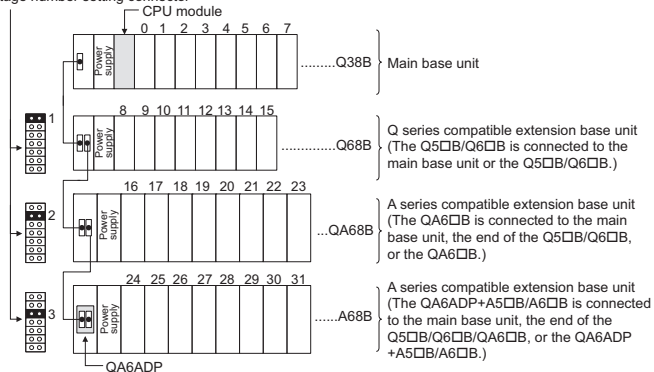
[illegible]age number setting connector

CPU module

0 1 2 3 4 5 6 7

Power supply

.........Q38B

Main base unit

1

8 9 10 11 12 13 14 15

Power supply

.............Q68B

Q series compatible extension base unit (The Q5□B/Q6□B is connected to the main base unit or the Q5□B/Q6□B.)

2

16 17 18 19 20 21 22 23

Power supply

...QA68B

A series compatible extension base unit (The QA6□B is connected to the main base unit, the end of the Q5□B/Q6□B, or the QA6□B.)

3

24 25 26 27 28 29 30 31

Power supply

......A68B

A series compatible extension base unit (The QA6ADP+A5□B/A6□B is connected to the main base unit, the end of the Q5□B/Q6□B/QA6□B, or the QA6ADP +A5□B/A6□B.)

QA6ADP